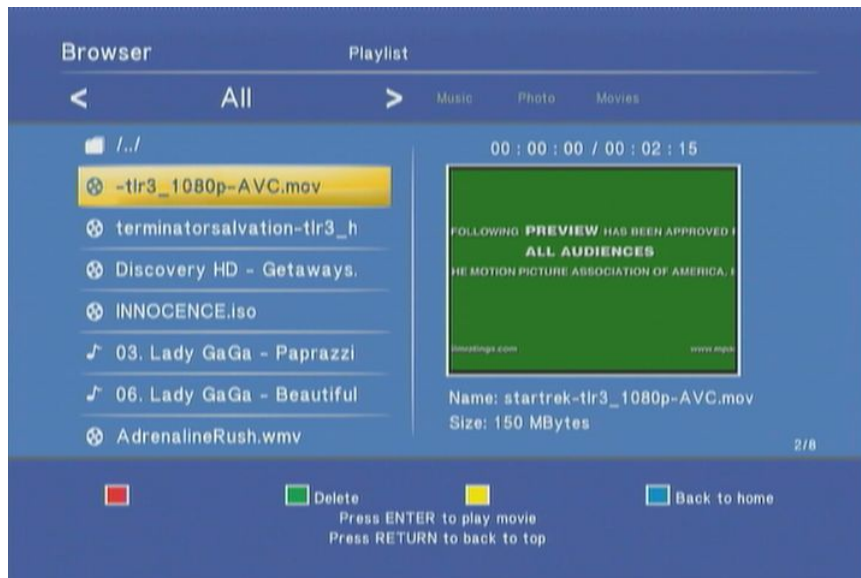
Browser Playlist

< All > Music Photo Movies

/../

-tlr3_1080p-AVC.mov

terminatorsalvation-tlr3_h

Discovery HD - Getaways.

INNOCENCE.iso

03. Lady GaGa - Paprazzi

06. Lady GaGa - Beautiful

AdrenalineRush.wmv

00 : 00 : 00 / 00 : 02 : 15

FOLLOWING PREVIEW HAS BEEN APPROVED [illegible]

ALL AUDIENCES

HE MOTION PICTURE ASSOCIATION OF AMERICA, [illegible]

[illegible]ratings.com www.mpa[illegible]

Name: startrek-tlr3_1080p-AVC.mov

Size: 150 MBytes

2/8

Delete

Back to home

Press ENTER to play movie

Press RETURN to back to top